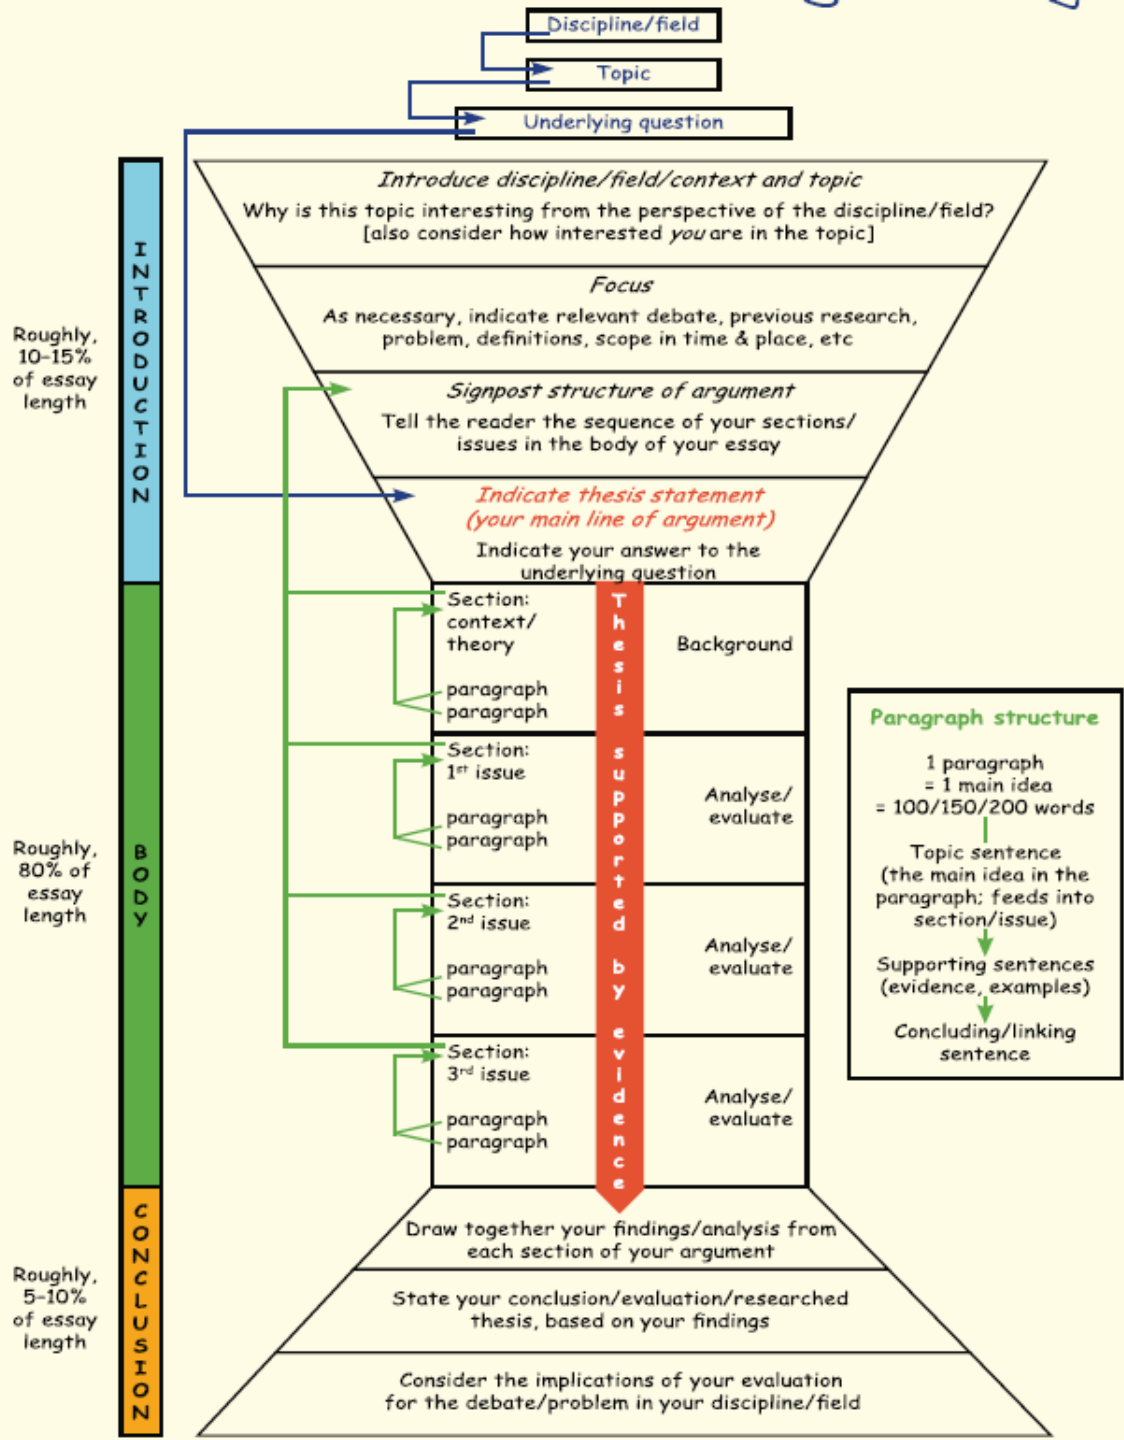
Discipline/field

Topic

Underlying question

INTRODUCTION

Roughly, 10-15% of essay length

Introduce discipline/field/context and topic

Why is this topic interesting from the perspective of the discipline/field? [also consider how interested you are in the topic]

Focus

As necessary, indicate relevant debate, previous research, problem, definitions, scope in time & place, etc

Signpost structure of argument

Tell the reader the sequence of your sections/ issues in the body of your essay

Indicate thesis statement (your main line of argument)

Indicate your answer to the underlying question

BODY

Roughly, 80% of essay length

Section: context/ theory

paragraph
paragraph

Background

Section: 1$^{st}$ issue

paragraph
paragraph

Analyse/ evaluate

Section: 2$^{nd}$ issue

paragraph
paragraph

Analyse/ evaluate

Section: 3$^{rd}$ issue

paragraph
paragraph

Analyse/ evaluate

Thesis supported by evidence

Paragraph structure

1 paragraph = 1 main idea = 100/150/200 words

Topic sentence (the main idea in the paragraph; feeds into section/issue)

Supporting sentences (evidence, examples)

Concluding/linking sentence

CONCLUSION

Roughly, 5-10% of essay length

Draw together your findings/analysis from each section of your argument

State your conclusion/evaluation/researched thesis, based on your findings

Consider the implications of your evaluation for the debate/problem in your discipline/field